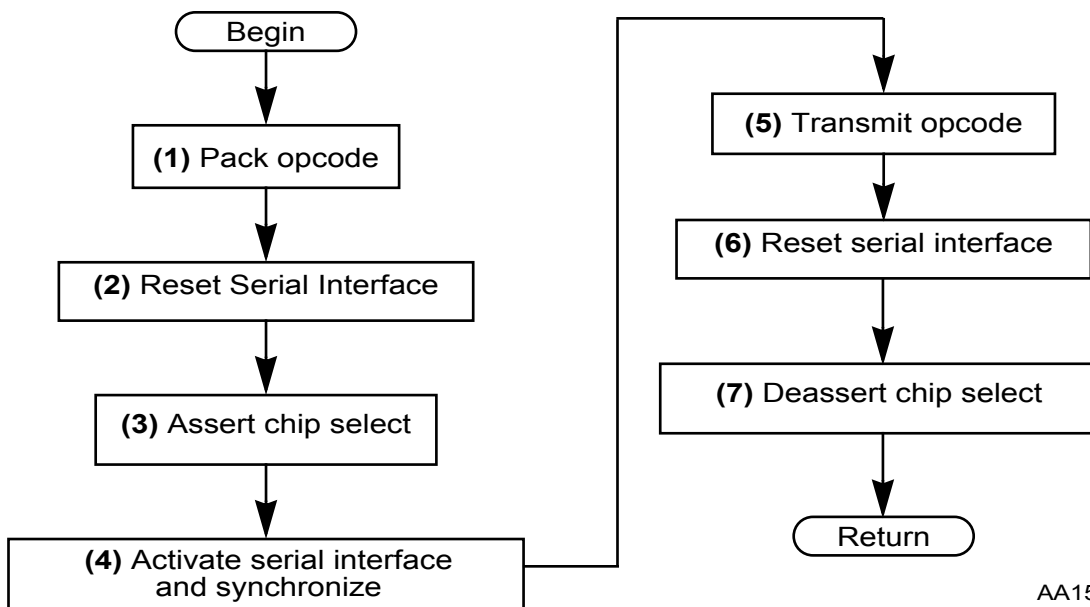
Begin

**(1)** Pack opcode

**(2)** Reset Serial Interface

**(3)** Assert chip select

**(4)** Activate serial interface and synchronize

**(5)** Transmit opcode

**(6)** Reset serial interface

**(7)** Deassert chip select

Return

AA15